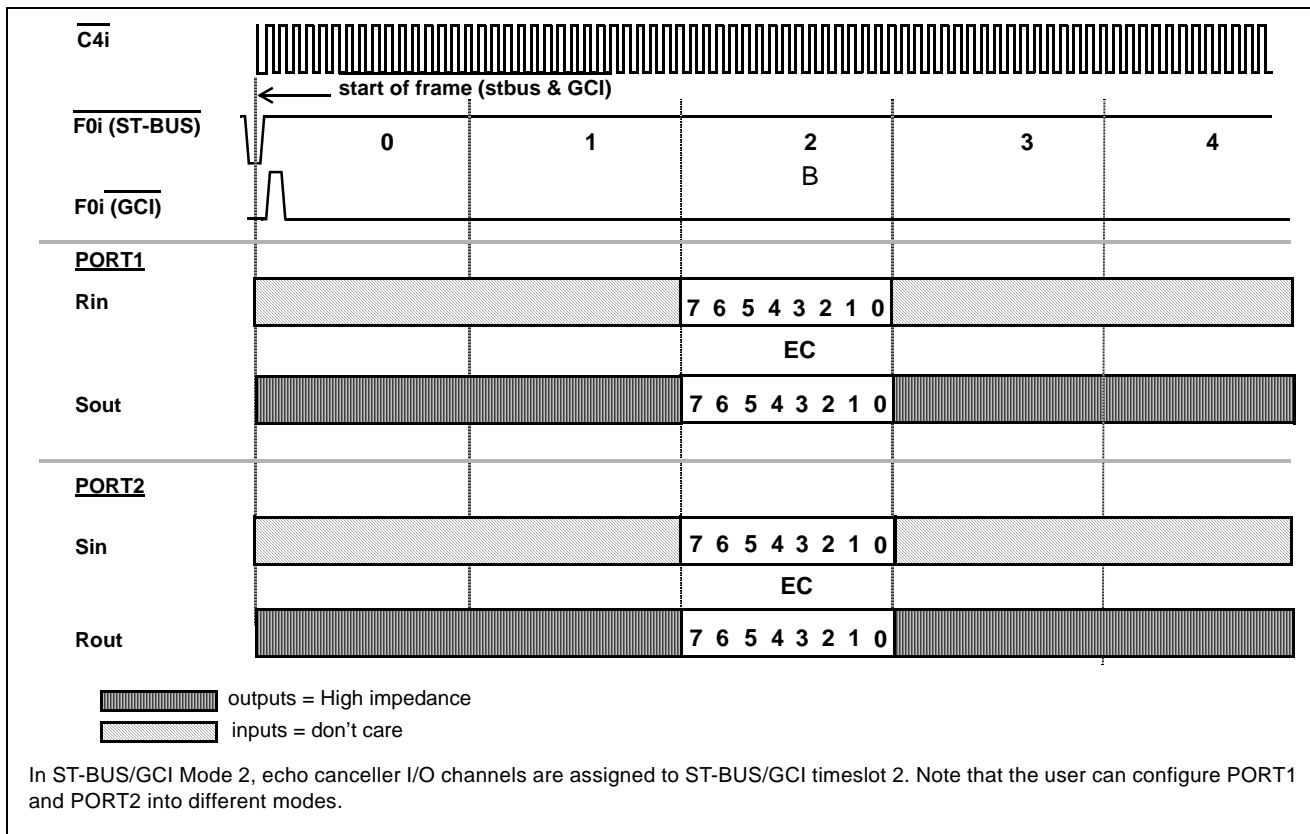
$\overline{C4i}$

start of frame (stbus & GCI)

$\overline{F0i\ (ST\text{-}BUS)}$

0 1 2 3 4

B

F0i $\overline{(GCI)}$

PORT1

Rin

7 6 5 4 3 2 1 0

EC

Sout

7 6 5 4 3 2 1 0

PORT2

Sin

7 6 5 4 3 2 1 0

EC

Rout

7 6 5 4 3 2 1 0

outputs = High impedance

inputs = don't care

In ST-BUS/GCI Mode 2, echo canceller I/O channels are assigned to ST-BUS/GCI timeslot 2. Note that the user can configure PORT1 and PORT2 into different modes.